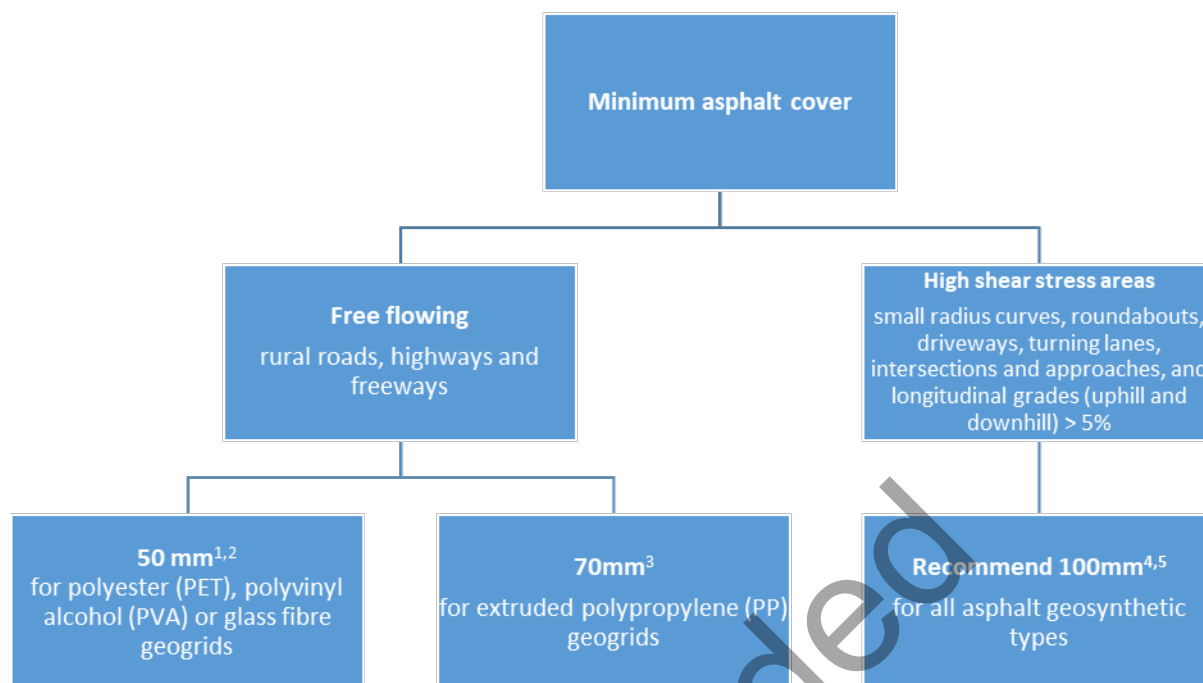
Minimum asphalt cover

Free flowing
rural roads, highways and freeways

High shear stress areas
small radius curves, roundabouts, driveways, turning lanes, intersections and approaches, and longitudinal grades (uphill and downhill) > 5%

**50 mm**$^{1,2}$
for polyester (PET), polyvinyl alcohol (PVA) or glass fibre geogrids

**70mm**$^{3}$
for extruded polypropylene (PP) geogrids

**Recommend 100mm**$^{4,5}$
for all asphalt geosynthetic types

ded